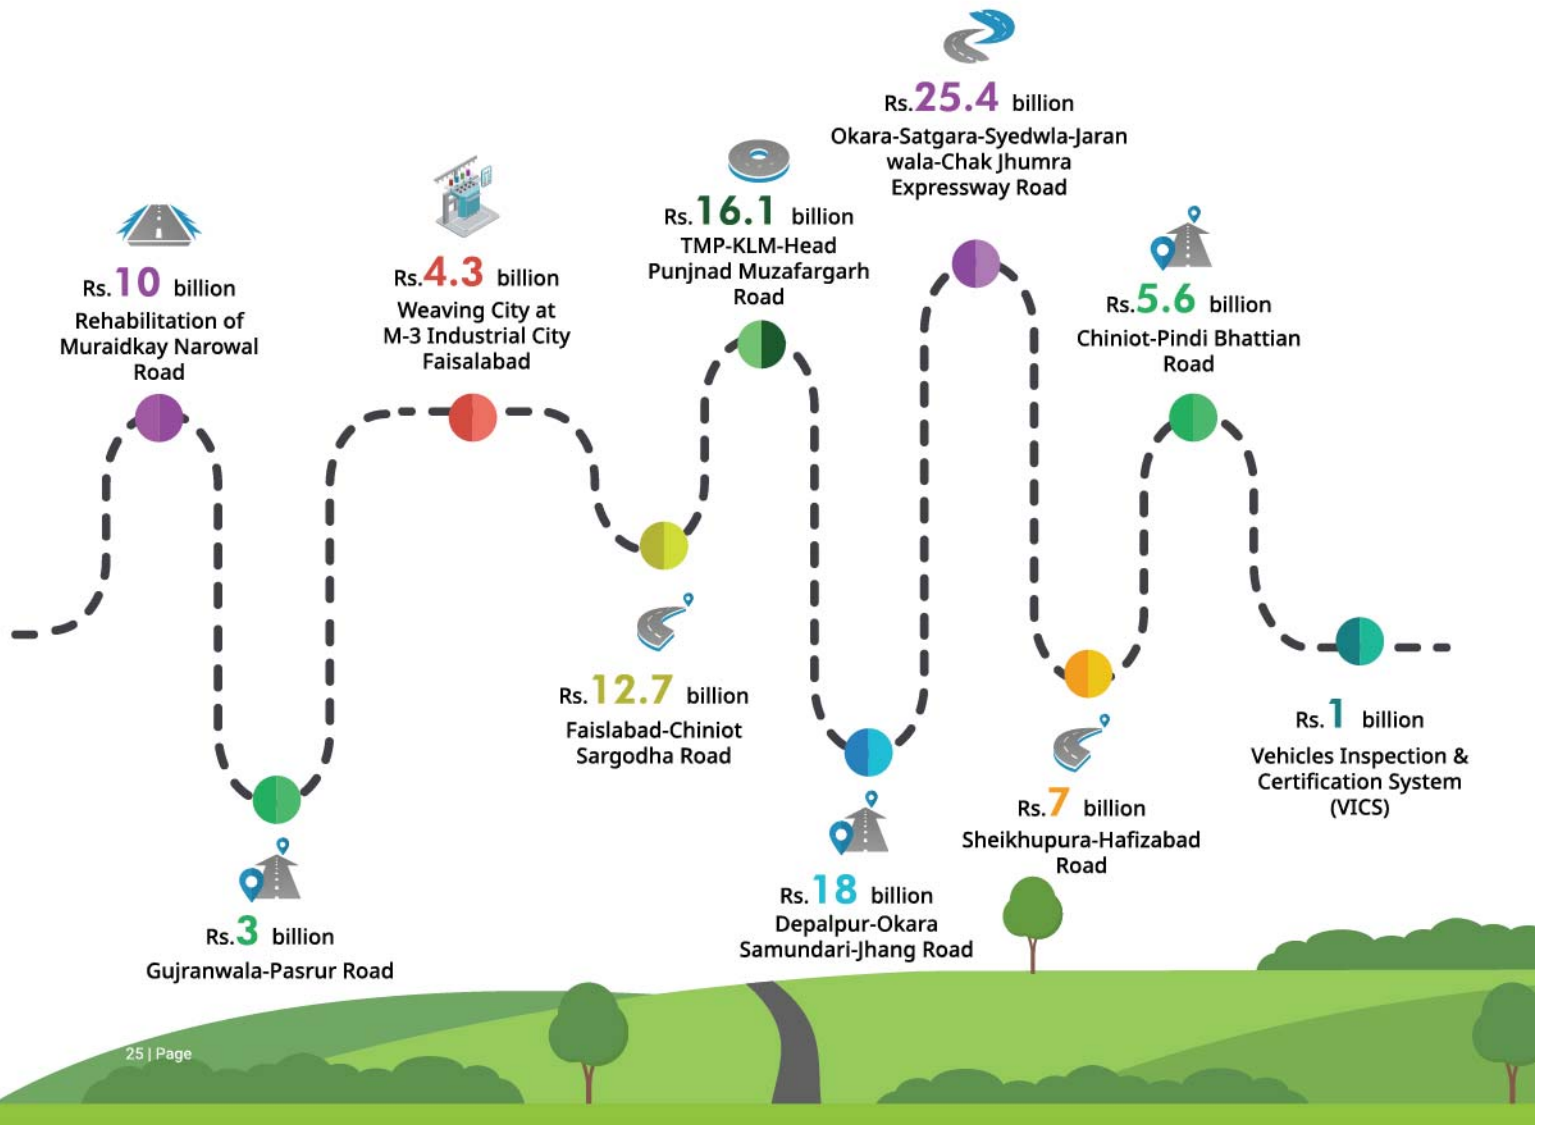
Rs.25.4 billion
Okara-Satgara-Syedwla-Jaranwala-Chak Jhumra Expressway Road

Rs.10 billion
Rehabilitation of Muraidkay Narowal Road

Rs.4.3 billion
Weaving City at M-3 Industrial City Faisalabad

Rs.16.1 billion
TMP-KLM-Head Punjnad Muzafargarh Road

Rs.5.6 billion
Chiniot-Pindi Bhattian Road

Rs.12.7 billion
Faislabad-Chiniot Sargodha Road

Rs.1 billion
Vehicles Inspection & Certification System (VICS)

Rs.7 billion
Sheikhupura-Hafizabad Road

Rs.18 billion
Depalpur-Okara Samundari-Jhang Road

Rs.3 billion
Gujranwala-Pasrur Road

25 | Page